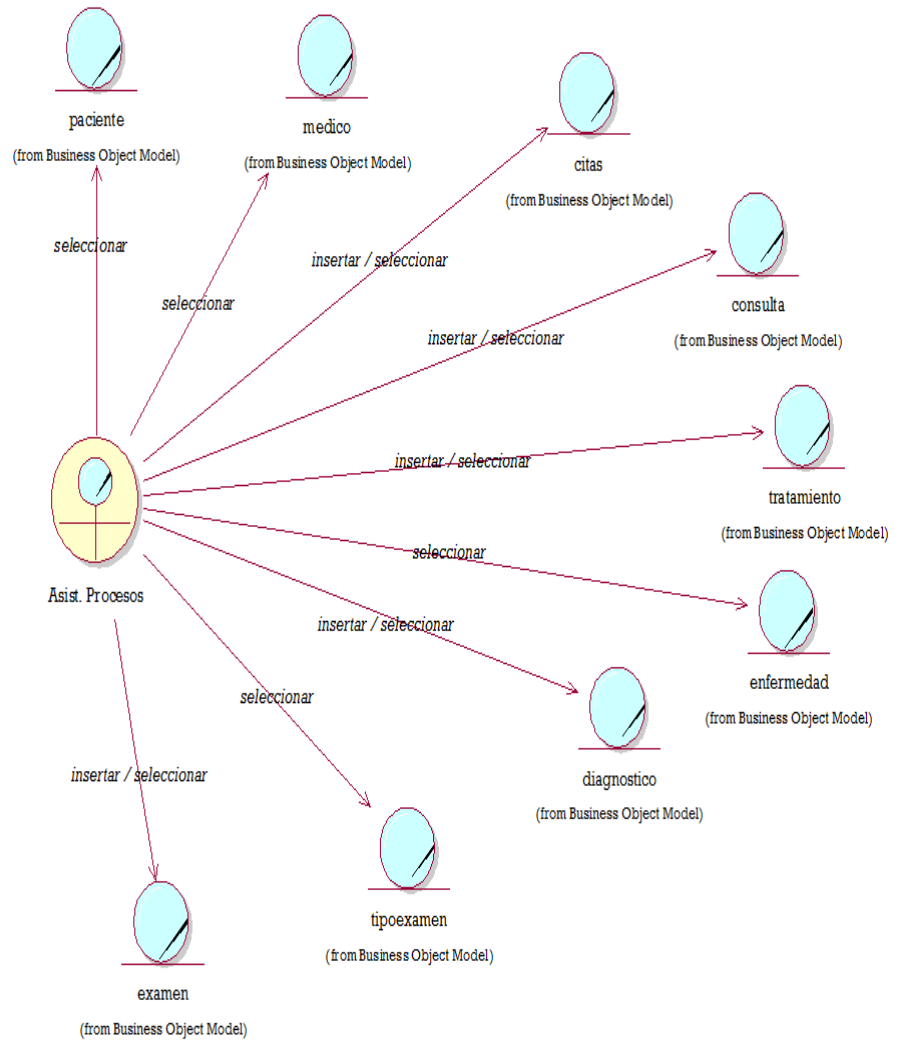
paciente
(from Business Object Model)

medico
(from Business Object Model)

citas
(from Business Object Model)

consulta
(from Business Object Model)

seleccionar

seleccionar

insertar / seleccionar

insertar / seleccionar

tratamiento
(from Business Object Model)

insertar / seleccionar

seleccionar

Asist. Procesos

enfermedad
(from Business Object Model)

insertar / seleccionar

seleccionar

diagnostico
(from Business Object Model)

insertar / seleccionar

tipoexamen
(from Business Object Model)

examen
(from Business Object Model)